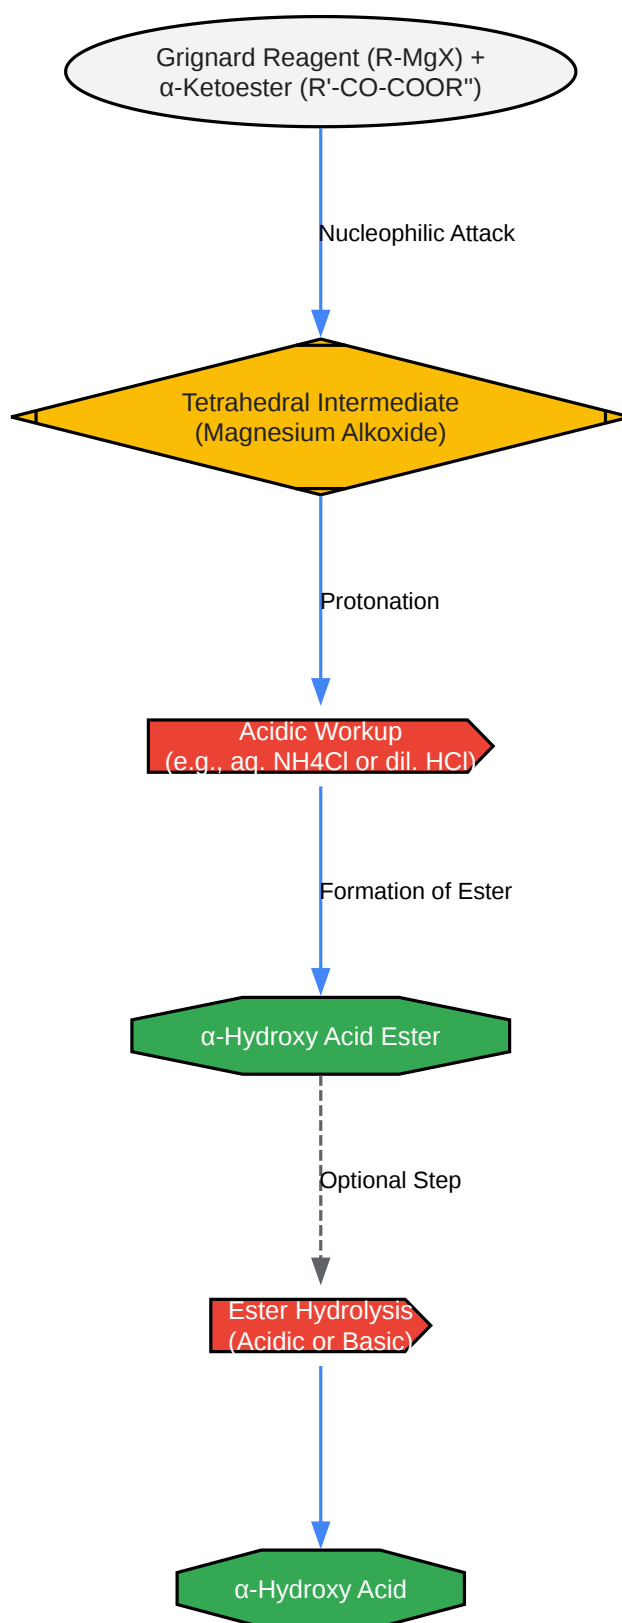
Grignard Reagent (R-MgX) + α-Ketoester (R'-CO-COOR")

Nucleophilic Attack

Tetrahedral Intermediate (Magnesium Alkoxide)

Protonation

Acidic Workup (e.g., aq. NH4Cl or dil. HCl)

Formation of Ester

α-Hydroxy Acid Ester

Optional Step

Ester Hydrolysis (Acidic or Basic)

α-Hydroxy Acid